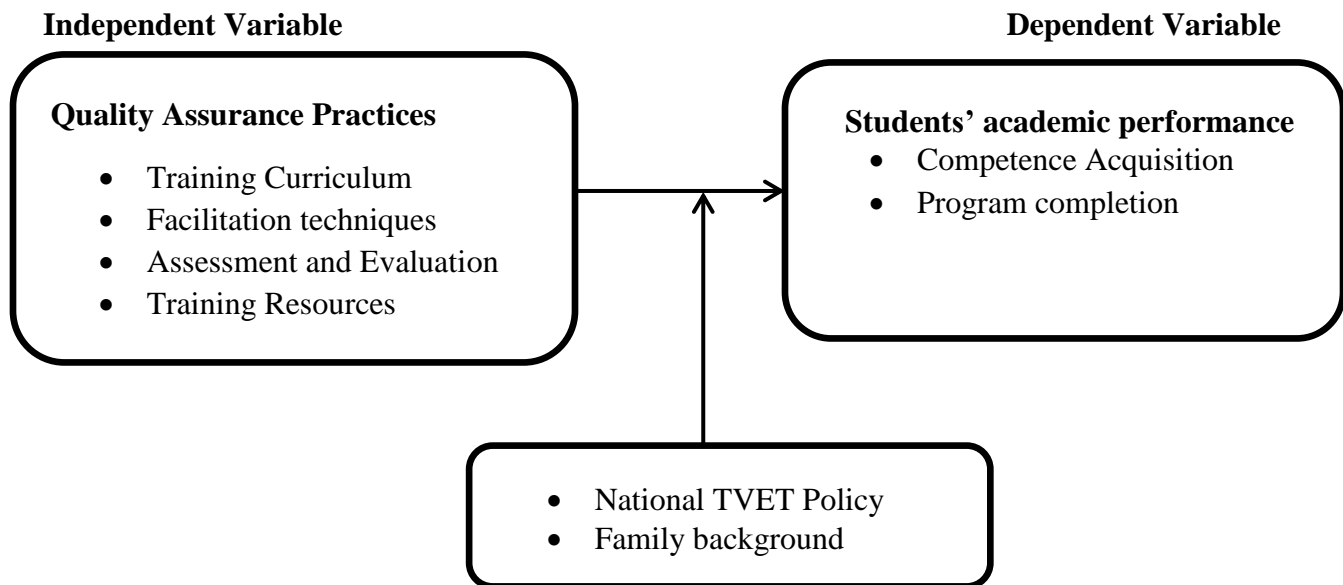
Independent Variable

Dependent Variable

Quality Assurance Practices

- Training Curriculum
- Facilitation techniques
- Assessment and Evaluation
- Training Resources

Students' academic performance

- Competence Acquisition
- Program completion

- National TVET Policy
- Family background